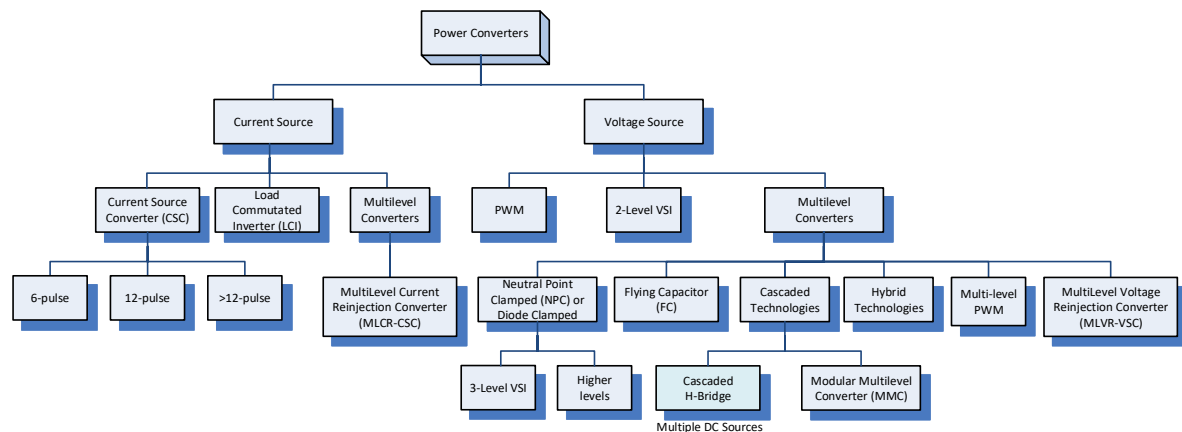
Power Converters

Current Source

Voltage Source

Current Source Converter (CSC)

Load Commutated Inverter (LCI)

Multilevel Converters

PWM

2-Level VSI

Multilevel Converters

6-pulse

12-pulse

>12-pulse

MultiLevel Current Reinjection Converter (MLCR-CSC)

Neutral Point Clamped (NPC) or Diode Clamped

Flying Capacitor (FC)

Cascaded Technologies

Hybrid Technologies

Multi-level PWM

MultiLevel Voltage Reinjection Converter (MLVR-VSC)

3-Level VSI

Higher levels

Cascaded H-Bridge

Modular Multilevel Converter (MMC)

Multiple DC Sources